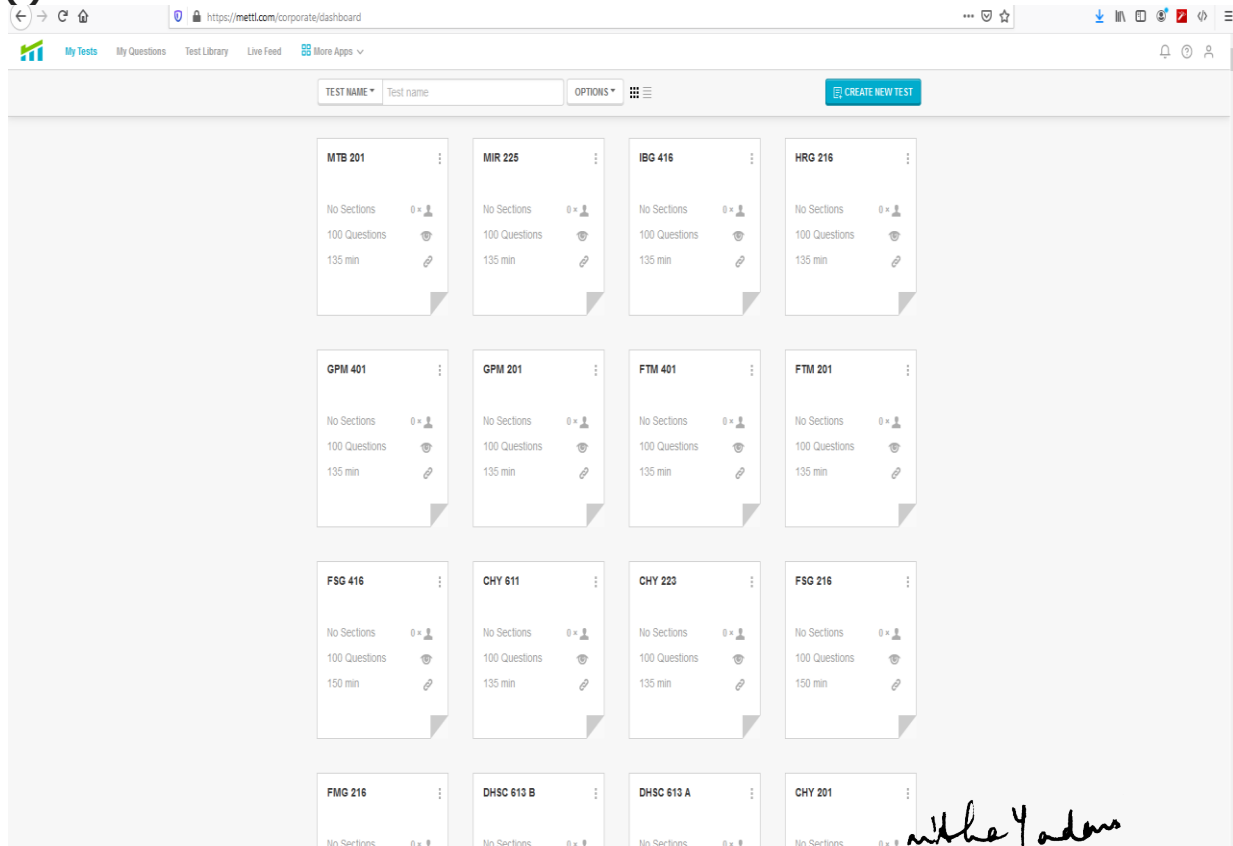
https://mettl.com/corporate/dashboard

My Tests My Questions Test Library Live Feed More Apps

TEST NAME Test name OPTIONS CREATE NEW TEST

MTB 201
No Sections 0 ×
100 Questions
135 min

MIR 225
No Sections 0 ×
100 Questions
135 min

IBG 416
No Sections 0 ×
100 Questions
135 min

HRG 216
No Sections 0 ×
100 Questions
135 min

GPM 401
No Sections 0 ×
100 Questions
135 min

GPM 201
No Sections 0 ×
100 Questions
135 min

FTM 401
No Sections 0 ×
100 Questions
135 min

FTM 201
No Sections 0 ×
100 Questions
135 min

FSG 416
No Sections 0 ×
100 Questions
150 min

CHY 611
No Sections 0 ×
100 Questions
135 min

CHY 223
No Sections 0 ×
100 Questions
135 min

FSG 216
No Sections 0 ×
100 Questions
150 min

FMG 216
No Sections 0 ×

DHSC 613 B
No Sections 0 ×

DHSC 613 A
No Sections

CHY 201
No Sections 0 ×

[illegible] Yadav